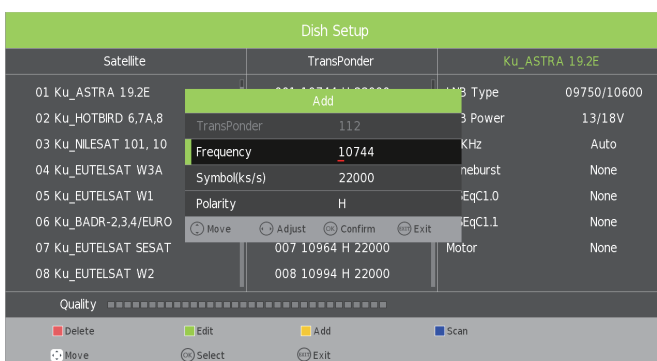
Dish Setup

Satellite

01 Ku_ASTRA 19.2E
02 Ku_HOTBIRD 6,7A,8
03 Ku_NILESAT 101, 10
04 Ku_EUTELSAT W3A
05 Ku_EUTELSAT W1
06 Ku_BADR-2,3,4/EURO
07 Ku_EUTELSAT SESAT
08 Ku_EUTELSAT W2

TransPonder

007 10964 H 22000
008 10994 H 22000

Ku_ASTRA 19.2E

| | |
|---|---|
| LNB Type | 09750/10600 |
| LNB Power | 13/18V |
| 22KHz | Auto |
| Toneburst | None |
| DiSEqC1.0 | None |
| DiSEqC1.1 | None |
| Motor | None |

Add

| | |
|---|---|
| TransPonder | 112 |
| Frequency | 10744 |
| Symbol(ks/s) | 22000 |
| Polarity | H |

Move Adjust Confirm Exit

Quality

Delete Edit Add Scan
Move Select Exit